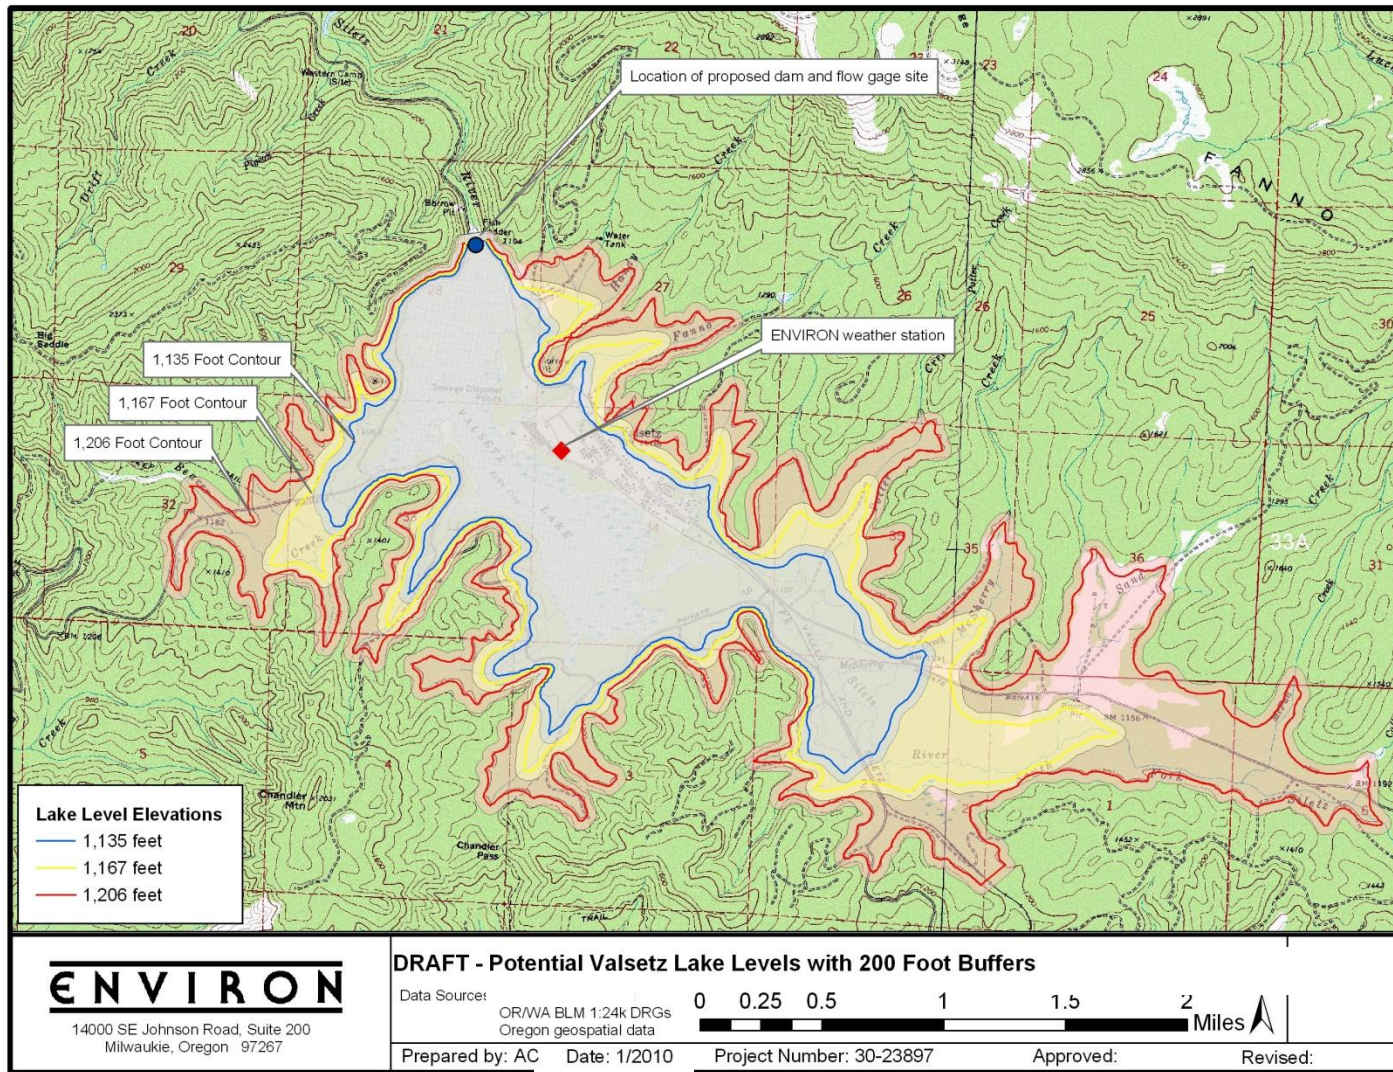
Location of proposed dam and flow gage site

ENVIRON weather station

1,135 Foot Contour

1,167 Foot Contour

1,206 Foot Contour

Lake Level Elevations
1,135 feet
1,167 feet
1,206 feet

20 21 22 23 24 29 27 26 25 30 32 33A 35 36 31 5 4 3 1 6

Siletz River Creek Fanno Valsetz Lake Sand Creek South Fork Siletz River Chandler Mtn Chandler Pass Big Saddle Western Camp (Site) Borrow Pit Fish Ladder Water Tank Sewage Disposal Ponds TRAIL Mulberry PRIVATE Borrow Pit SM 1156 F A N N O

ENVIRON
14000 SE Johnson Road, Suite 200
Milwaukie, Oregon 97267

DRAFT - Potential Valsetz Lake Levels with 200 Foot Buffers

Data Sources:
OR/WA BLM 1:24k DRGs
Oregon geospatial data

0 0.25 0.5 1 1.5 2 Miles

Prepared by: AC Date: 1/2010 Project Number: 30-23897 Approved: Revised: